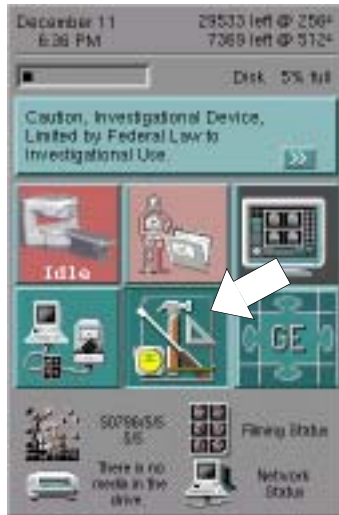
December 11
6:36 PM

29533 left @ 256²
7369 left @ 512²

Disk 5% full

Caution, Investigational Device, Limited by Federal Law to Investigational Use.

>>

Idle

GE

S0796/S/S-S/S

Filming Status

There is no media in the drive.

Network Status